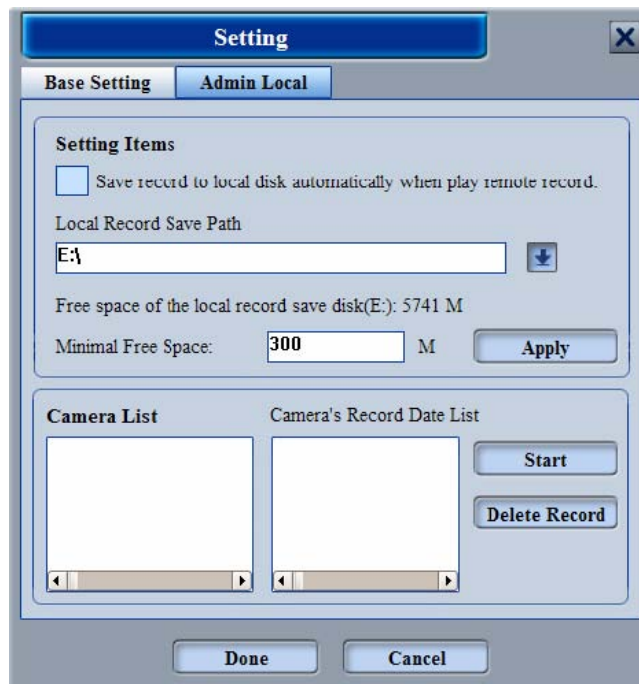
Setting

X

Base Setting

Admin Local

Setting Items

Save record to local disk automatically when play remote record.

Local Record Save Path

E:\

Free space of the local record save disk(E:): 5741 M

Minimal Free Space:

300

M

Apply

Camera List

Camera's Record Date List

Start

Delete Record

Done

Cancel